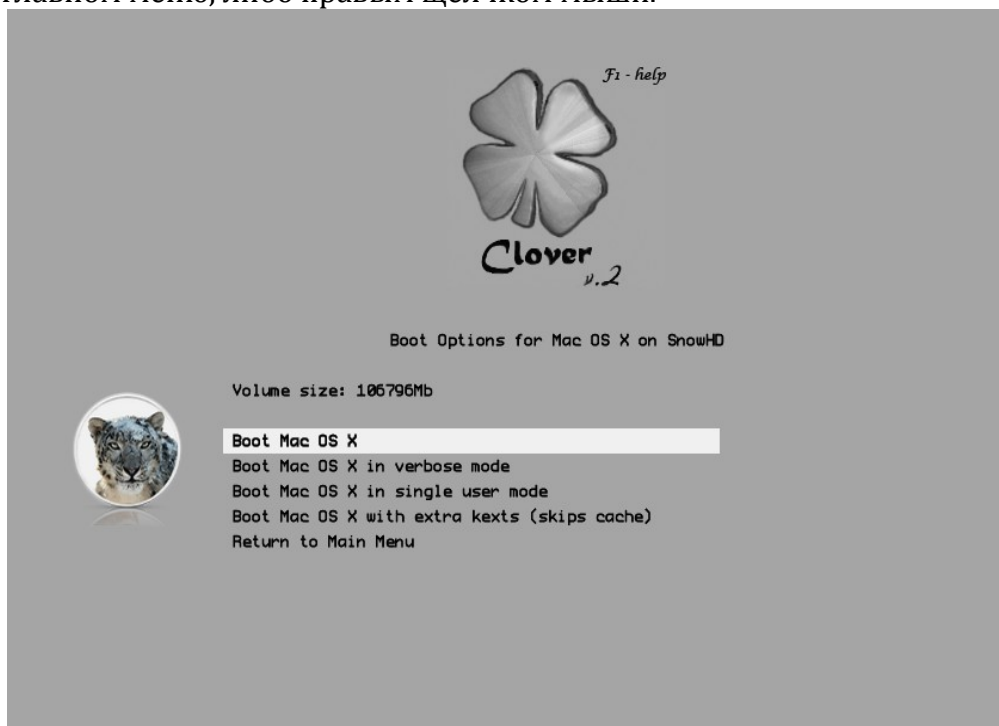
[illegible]

F1 - help

Clover v.2

Boot Options for Mac OS X on SnowHD

Volume size: 106796Mb

Boot Mac OS X
Boot Mac OS X in verbose mode
Boot Mac OS X in single user mode
Boot Mac OS X with extra kexts (skips cache)
Return to Main Menu